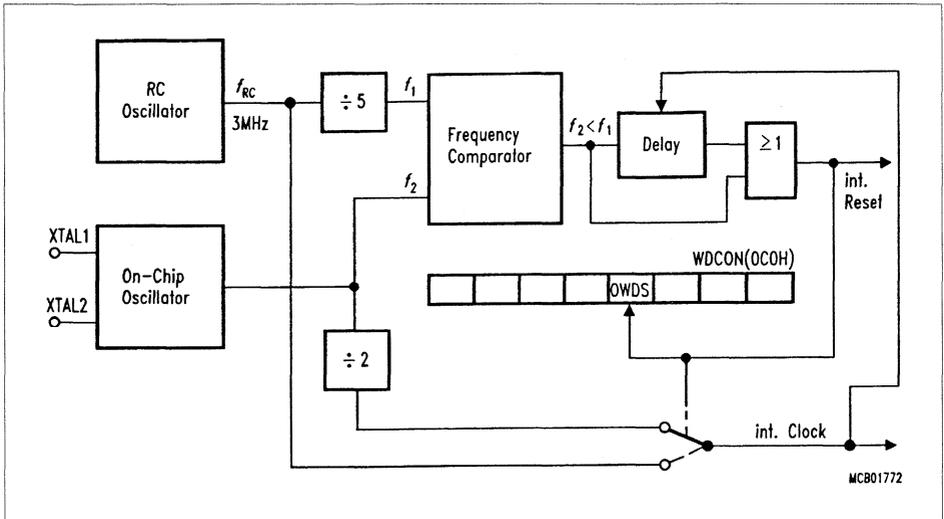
RC Oscillator

$f_{RC}$

3MHz

$\div 5$

$f_1$

Frequency Comparator

$f_2 < f_1$

Delay

$\geq 1$

int. Reset

$f_2$

XTAL1

XTAL2

On-Chip Oscillator

WDCON(0C0H)

| | | | | OWDS | | | |
|---|---|---|---|---|---|---|---|

$\div 2$

int. Clock

MCB01772